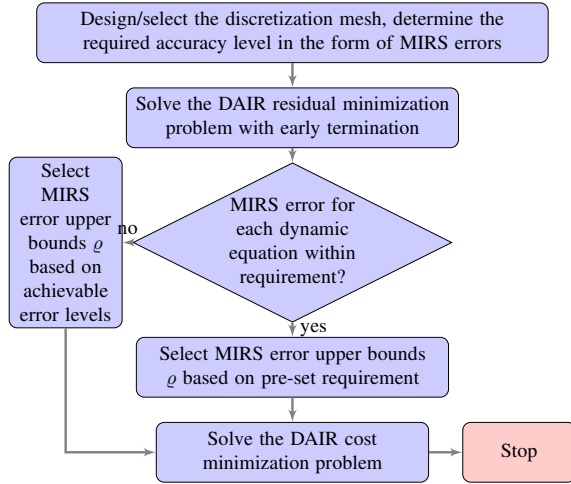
Design/select the discretization mesh, determine the required accuracy level in the form of MIRS errors

Solve the DAIR residual minimization problem with early termination

MIRS error for each dynamic equation within requirement?

no

Select MIRS error upper bounds $\varrho$ based on achievable error levels

yes

Select MIRS error upper bounds $\varrho$ based on pre-set requirement

Solve the DAIR cost minimization problem

Stop